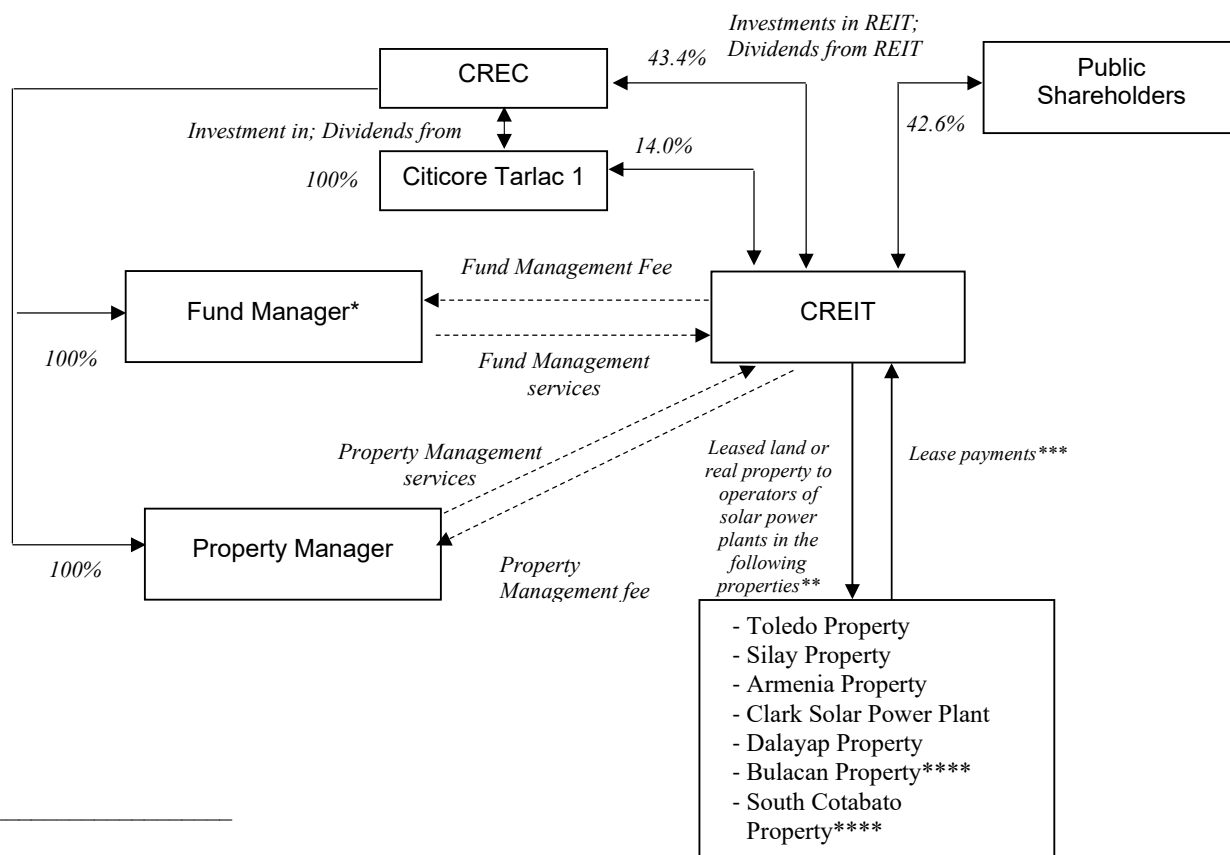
Investments in REIT; Dividends from REIT

CREC

43.4%

Public Shareholders

42.6%

Investment in; Dividends from

14.0%

100%

Citicore Tarlac 1

Fund Management Fee

Fund Manager*

CREIT

100%

Fund Management services

Property Management services

Leased land or real property to operators of solar power plants in the following properties**

Lease payments***

Property Manager

100%

Property Management fee

- Toledo Property
- Silay Property
- Armenia Property
- Clark Solar Power Plant
- Dalayap Property
- Bulacan Property****
- South Cotabato Property****